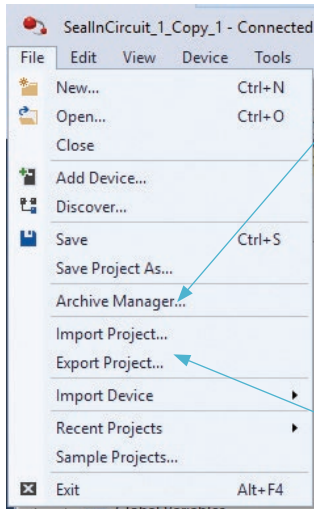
SealInCircuit_1_Copy_1 - Connected

File Edit View Device Tools

New... Ctrl+N
Open... Ctrl+O
Close
Add Device...
Discover...
Save Ctrl+S
Save Project As...
Archive Manager...
Import Project...
Export Project...
Import Device
Recent Projects
Sample Projects...
Exit Alt+F4